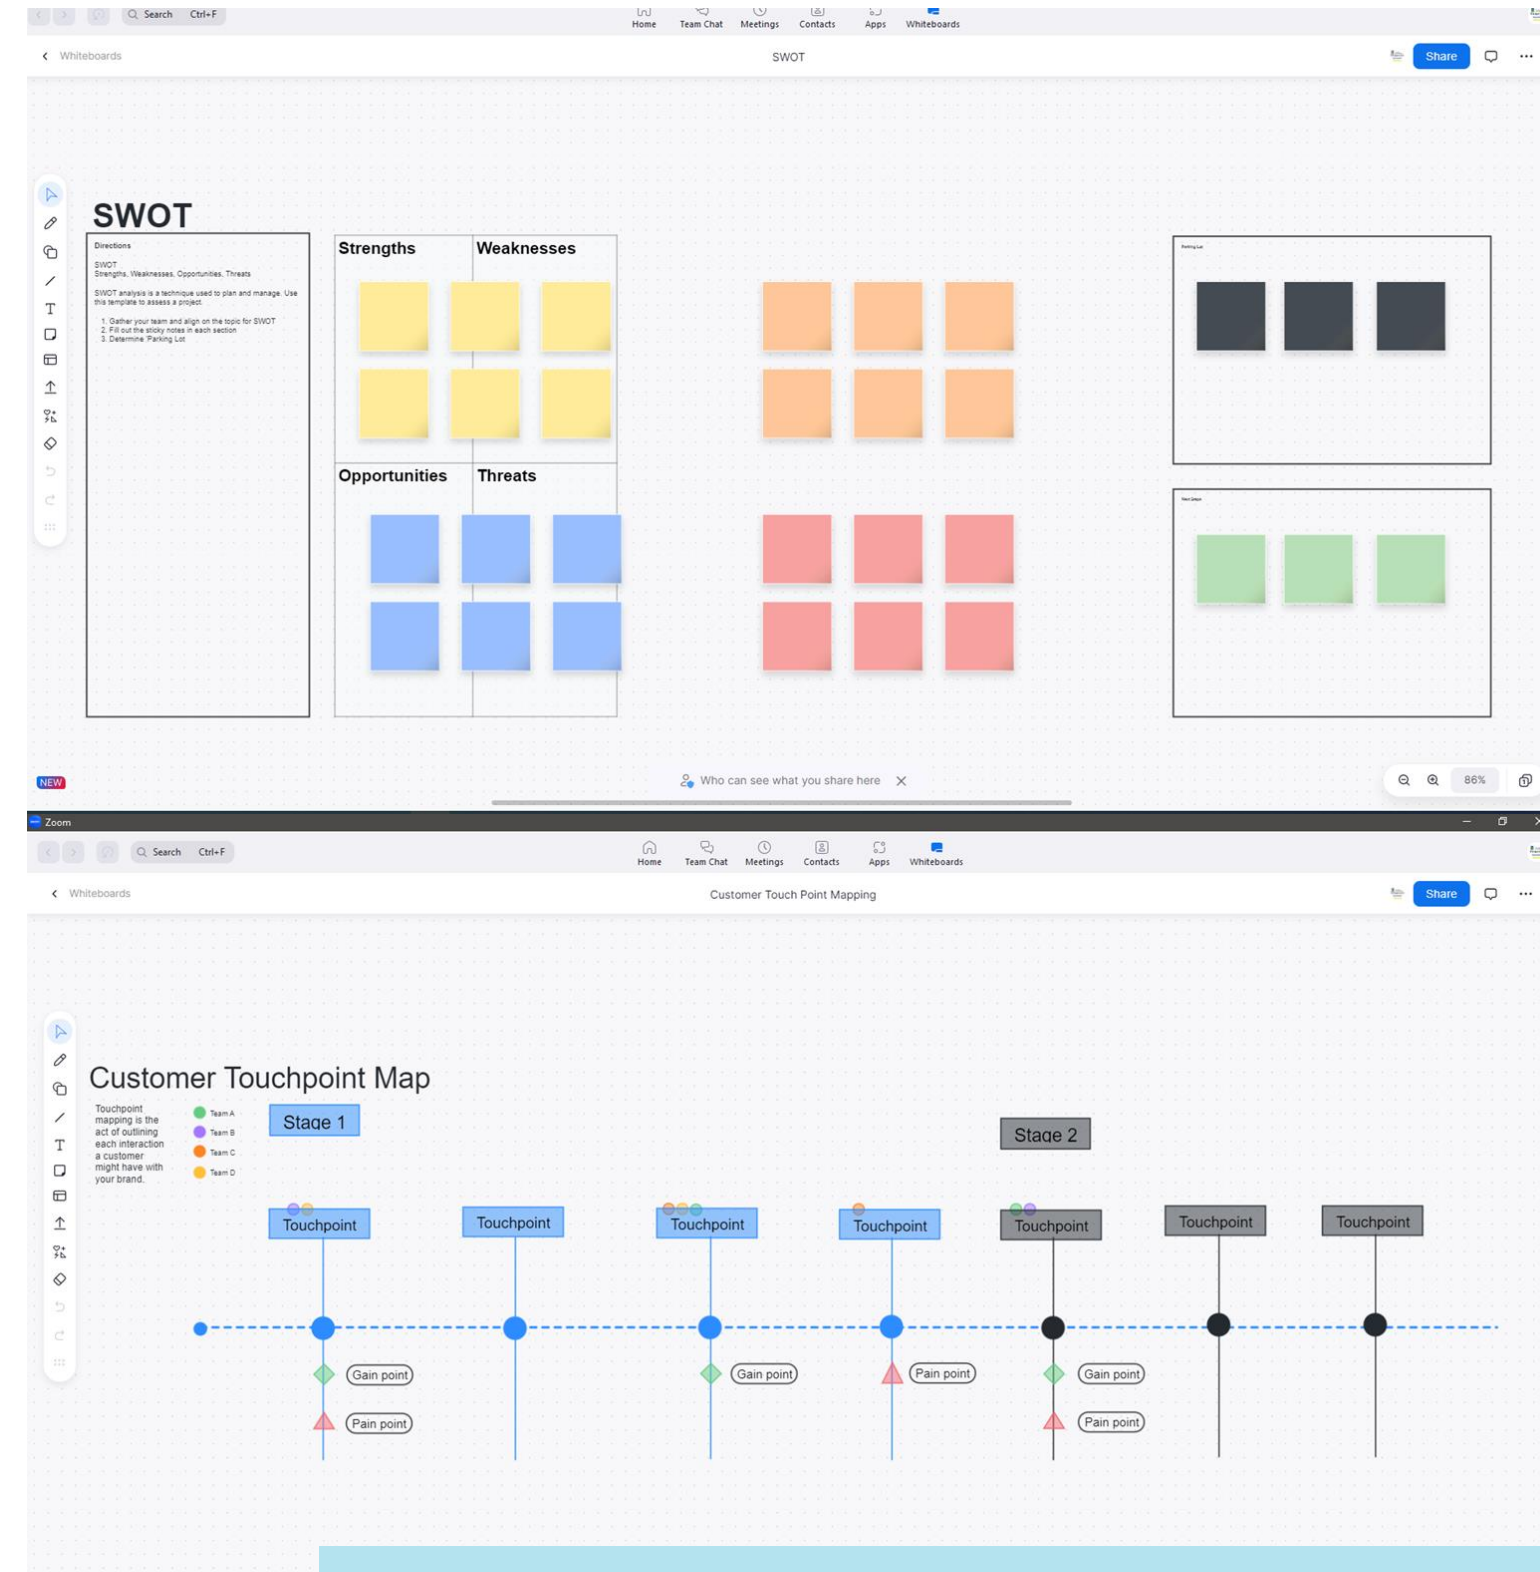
Search Ctrl+F

Home Team Chat Meetings Contacts Apps Whiteboards

Whiteboards

SWOT

Share

SWOT

Directions

SWOT
Strengths, Weaknesses, Opportunities, Threats

SWOT analysis is a technique used to plan and manage. Use this template to assess a project.

1. Gather your team and align on the topic for SWOT
2. Fill out the sticky notes in each section
3. Determine Parking Lot

Strengths

Weaknesses

Opportunities

Threats

Parking Lot

Next Steps

NEW

Who can see what you share here

86%

Zoom

Search Ctrl+F

Home Team Chat Meetings Contacts Apps Whiteboards

Whiteboards

Customer Touch Point Mapping

Share

Customer Touchpoint Map

Touchpoint mapping is the act of outlining each interaction a customer might have with your brand.

Team A
Team B
Team C
Team D

Stage 1

Stage 2

Touchpoint

Touchpoint

Touchpoint

Touchpoint

Touchpoint

Touchpoint

Touchpoint

Gain point

Pain point

Gain point

Pain point

Gain point

Pain point